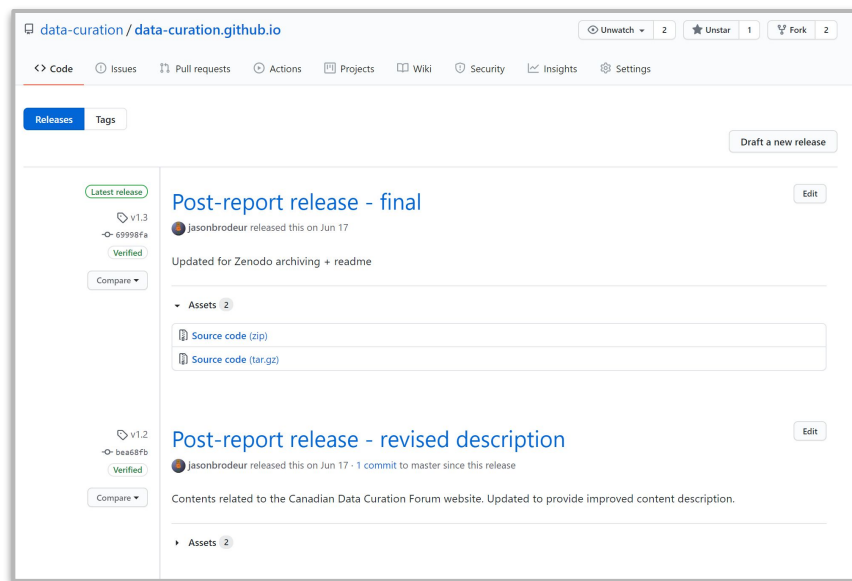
data-curation / data-curation.github.io

Unwatch 2 Unstar 1 Fork 2

<> Code Issues Pull requests Actions Projects Wiki Security Insights Settings

Releases Tags

Draft a new release

Latest release
v1.3
69998fa
Verified
Compare

Post-report release - final

Edit

jasonbrodeur released this on Jun 17

Updated for Zenodo archiving + readme

Assets 2

Source code (zip)

Source code (tar.gz)

v1.2
bea68fb
Verified
Compare

Post-report release - revised description

Edit

jasonbrodeur released this on Jun 17 · 1 commit to master since this release

Contents related to the Canadian Data Curation Forum website. Updated to provide improved content description.

Assets 2